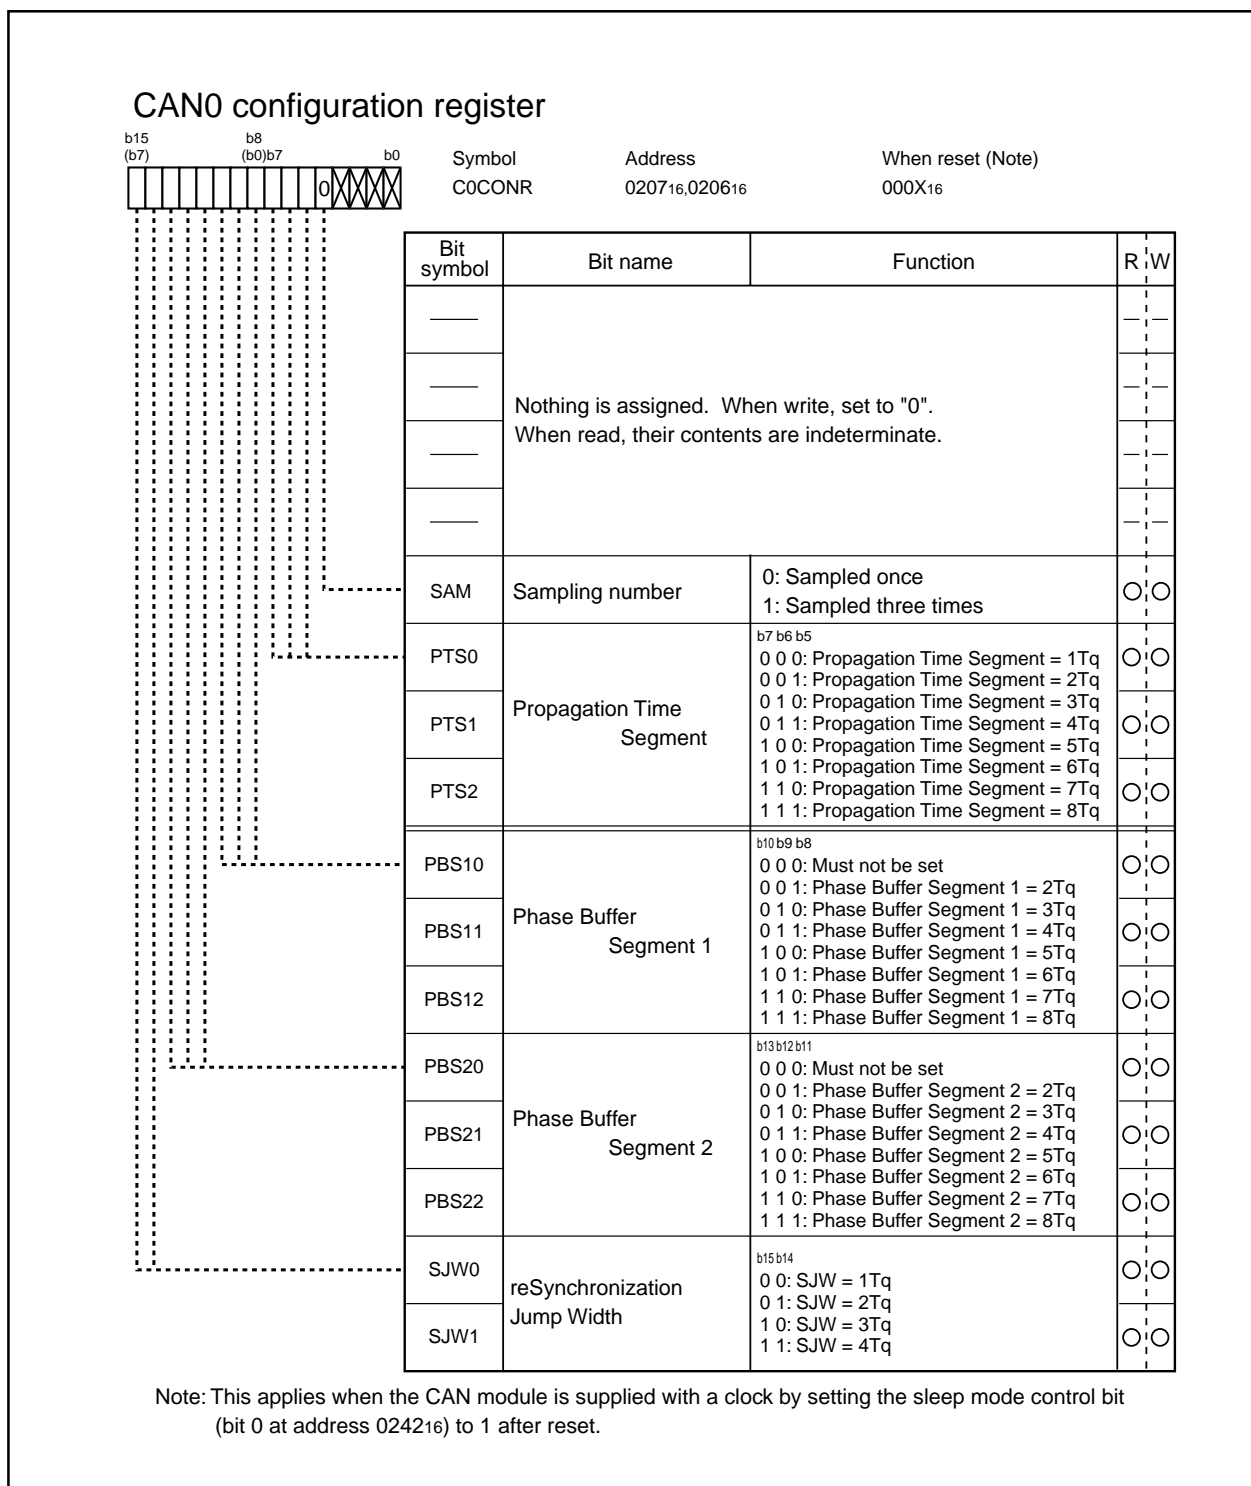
CAN0 configuration register

b15 (b7) b8 (b0)b7 b0

0

Symbol C0CONR

Address $0207_{16}$,$0206_{16}$

When reset (Note) $000X_{16}$

| Bit symbol | Bit name | Function | R | W |
|---|---|---|---|---|
| —— | Nothing is assigned. When write, set to "0". When read, their contents are indeterminate. | | — | — |
| —— | | | — | — |
| —— | | | — | — |
| —— | | | — | — |
| SAM | Sampling number | 0: Sampled once<br>1: Sampled three times | ○ | ○ |
| PTS0 | Propagation Time Segment | b7 b6 b5<br>0 0 0: Propagation Time Segment = 1Tq<br>0 0 1: Propagation Time Segment = 2Tq<br>0 1 0: Propagation Time Segment = 3Tq<br>0 1 1: Propagation Time Segment = 4Tq<br>1 0 0: Propagation Time Segment = 5Tq<br>1 0 1: Propagation Time Segment = 6Tq<br>1 1 0: Propagation Time Segment = 7Tq<br>1 1 1: Propagation Time Segment = 8Tq | ○ | ○ |
| PTS1 | | | ○ | ○ |
| PTS2 | | | ○ | ○ |
| PBS10 | Phase Buffer Segment 1 | b10 b9 b8<br>0 0 0: Must not be set<br>0 0 1: Phase Buffer Segment 1 = 2Tq<br>0 1 0: Phase Buffer Segment 1 = 3Tq<br>0 1 1: Phase Buffer Segment 1 = 4Tq<br>1 0 0: Phase Buffer Segment 1 = 5Tq<br>1 0 1: Phase Buffer Segment 1 = 6Tq<br>1 1 0: Phase Buffer Segment 1 = 7Tq<br>1 1 1: Phase Buffer Segment 1 = 8Tq | ○ | ○ |
| PBS11 | | | ○ | ○ |
| PBS12 | | | ○ | ○ |
| PBS20 | Phase Buffer Segment 2 | b13 b12 b11<br>0 0 0: Must not be set<br>0 0 1: Phase Buffer Segment 2 = 2Tq<br>0 1 0: Phase Buffer Segment 2 = 3Tq<br>0 1 1: Phase Buffer Segment 2 = 4Tq<br>1 0 0: Phase Buffer Segment 2 = 5Tq<br>1 0 1: Phase Buffer Segment 2 = 6Tq<br>1 1 0: Phase Buffer Segment 2 = 7Tq<br>1 1 1: Phase Buffer Segment 2 = 8Tq | ○ | ○ |
| PBS21 | | | ○ | ○ |
| PBS22 | | | ○ | ○ |
| SJW0 | reSynchronization Jump Width | b15 b14<br>0 0: SJW = 1Tq<br>0 1: SJW = 2Tq<br>1 0: SJW = 3Tq<br>1 1: SJW = 4Tq | ○ | ○ |
| SJW1 | | | ○ | ○ |

Note: This applies when the CAN module is supplied with a clock by setting the sleep mode control bit (bit 0 at address $0242_{16}$) to 1 after reset.